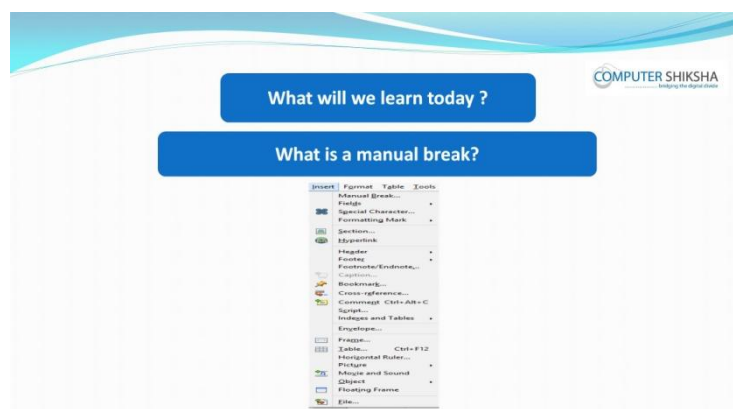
COMPUTER SHIKSHA
bridging the digital divide

What will we learn today ?

What is a manual break?

Insert Format Table Tools
Manual Break...
Fields
Special Character...
Formatting Mark
Section...
Hyperlink
Header
Footer
Footnote/Endnote...
Caption...
Bookmark...
Cross-reference...
Comment Ctrl+Alt+C
Script...
Indexes and Tables
Envelope...
Frame...
Table... Ctrl+F12
Horizontal Ruler...
Picture
Movie and Sound
Object
Floating Frame
File...